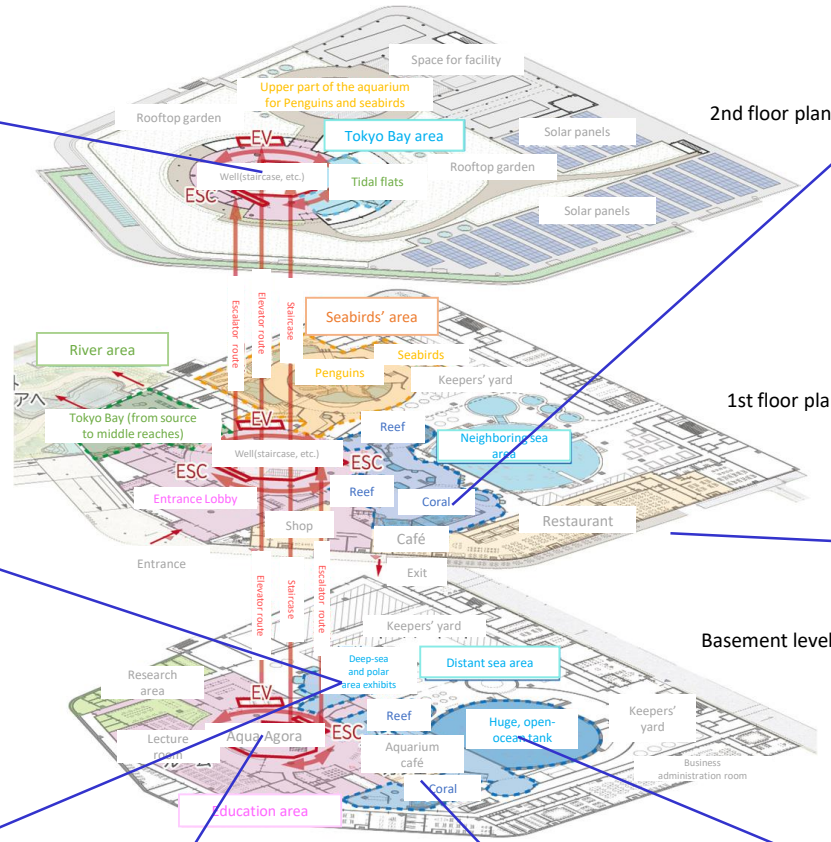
Space for facility

Upper part of the aquarium for Penguins and seabirds

Rooftop garden

EV

Tokyo Bay area

Solar panels

2nd floor plan

ESC

Well(staircase, etc.)

Tidal flats

Rooftop garden

Solar panels

Escalator route

Elevator route

Staircase

Seabirds' area

River area

Seabirds

Penguins

Keepers' yard

1st floor pla

Tokyo Bay (from source to middle reaches)

EV

Reef

Neighboring sea area

Well(staircase, etc.)

ESC

ESC

Reef

Entrance Lobby

Coral

Restaurant

Shop

Café

Entrance

Exit

Elevator route

Staircase

Escalator route

Keepers' yard

Basement level

Deep-sea and polar area exhibits

Distant sea area

Research area

EV

Reef

Huge, open-ocean tank

Keepers' yard

Lecture room

Aqua Agora

ESC

Aquarium café

Business administration room

Coral

Education area